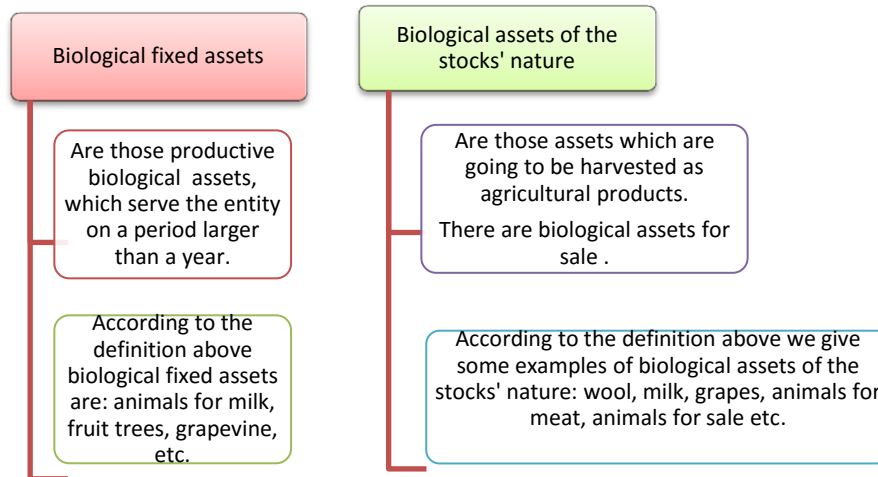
Biological fixed assets

Are those productive biological assets, which serve the entity on a period larger than a year.

According to the definition above biological fixed assets are: animals for milk, fruit trees, grapevine, etc.

Biological assets of the stocks' nature

Are those assets which are going to be harvested as agricultural products.

There are biological assets for sale .

According to the definition above we give some examples of biological assets of the stocks' nature: wool, milk, grapes, animals for meat, animals for sale etc.